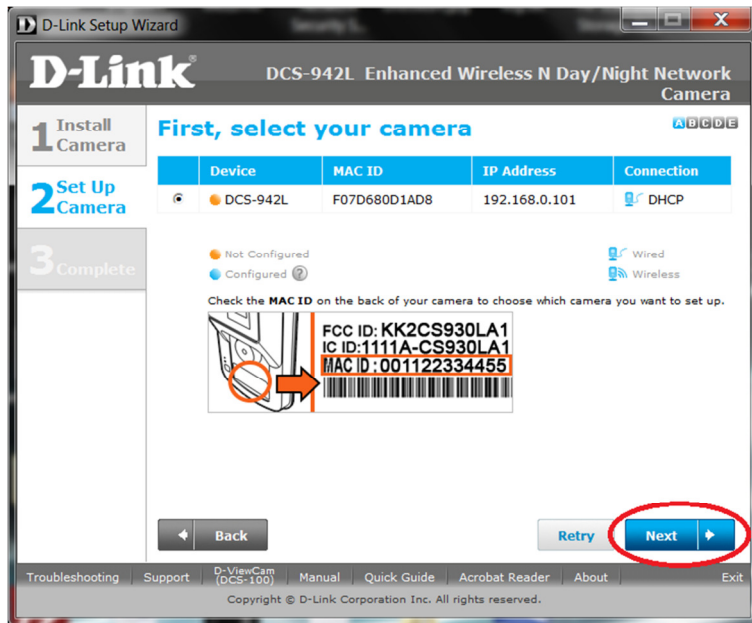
D-Link Setup Wizard

D-Link

DCS-942L Enhanced Wireless N Day/Night Network Camera

1 Install Camera

2 Set Up Camera

3 Complete

First, select your camera

A B C D E

| | Device | MAC ID | IP Address | Connection |
|---|---|---|---|---|
| ◉ | DCS-942L | F07D680D1AD8 | 192.168.0.101 | DHCP |

Not Configured
Configured ?

Wired
Wireless

Check the MAC ID on the back of your camera to choose which camera you want to set up.

FCC ID: KK2CS930LA1
IC ID:1111A-CS930LA1
MAC ID: 001122334455

Back

Retry

Next

Troubleshooting | Support | D-ViewCam (DCS-100) | Manual | Quick Guide | Acrobat Reader | About | Exit

Copyright © D-Link Corporation Inc. All rights reserved.